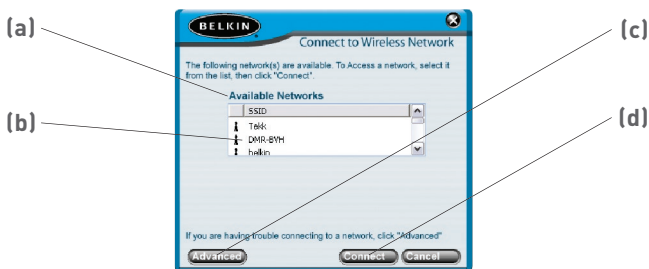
(a)

(b)

(c)

(d)

BELKIN

Connect to Wireless Network

The following network(s) are available. To Access a network, select it from the list, then click "Connect".

Available Networks

| | SSID |
|---|---|
| | Takk |
| | DMR-BVH |
| | belkin |

If you are having trouble connecting to a network, click "Advanced"

Advanced

Connect

Cancel